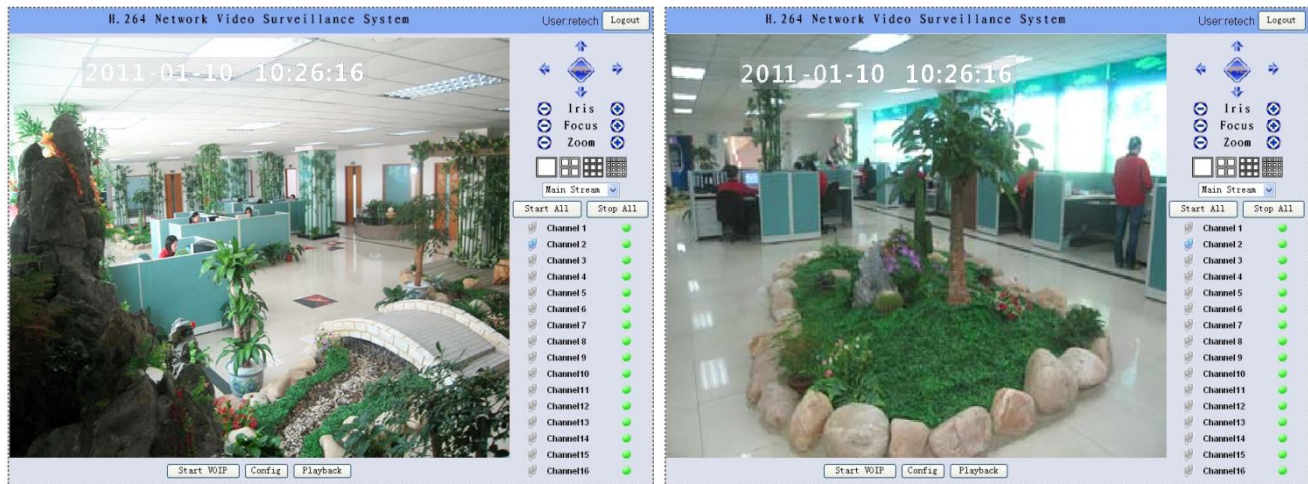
H.264 Network Video Surveillance System

User:retech Logout

2011-01-10 10:26:16

Iris
Focus
Zoom

Main Stream

Start All Stop All

Channel 1
Channel 2
Channel 3
Channel 4
Channel 5
Channel 6
Channel 7
Channel 8
Channel 9
Channel10
Channel11
Channel12
Channel13
Channel14
Channel15
Channel16

Start VOIP Config Playback

H.264 Network Video Surveillance System

User:retech Logout

2011-01-10 10:26:16

Iris
Focus
Zoom

Main Stream

Start All Stop All

Channel 1
Channel 2
Channel 3
Channel 4
Channel 5
Channel 6
Channel 7
Channel 8
Channel 9
Channel10
Channel11
Channel12
Channel13
Channel14
Channel15
Channel16

Start VOIP Config Playback